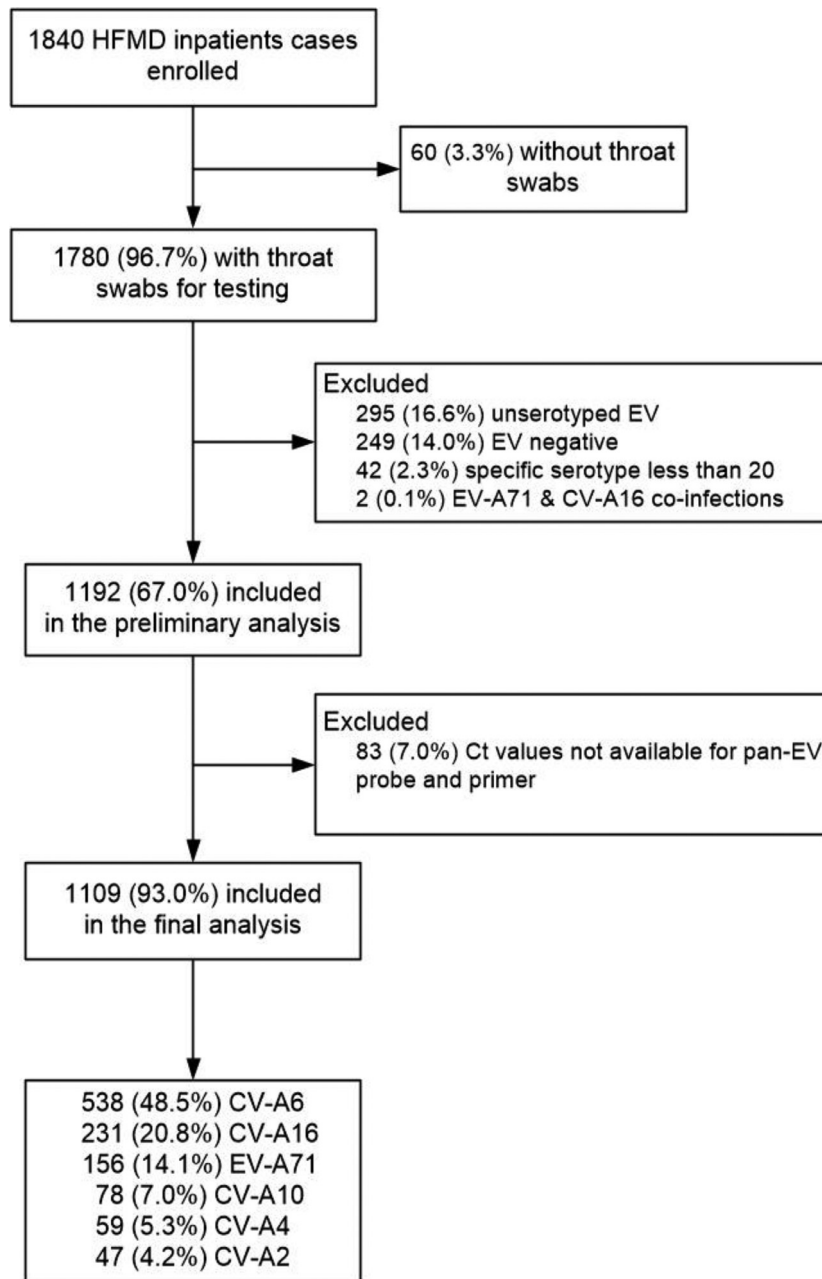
1840 HFMD inpatients cases enrolled

60 (3.3%) without throat swabs

1780 (96.7%) with throat swabs for testing

Excluded
295 (16.6%) unserotyped EV
249 (14.0%) EV negative
42 (2.3%) specific serotype less than 20
2 (0.1%) EV-A71 & CV-A16 co-infections

1192 (67.0%) included in the preliminary analysis

Excluded
83 (7.0%) Ct values not available for pan-EV probe and primer

1109 (93.0%) included in the final analysis

538 (48.5%) CV-A6
231 (20.8%) CV-A16
156 (14.1%) EV-A71
78 (7.0%) CV-A10
59 (5.3%) CV-A4
47 (4.2%) CV-A2